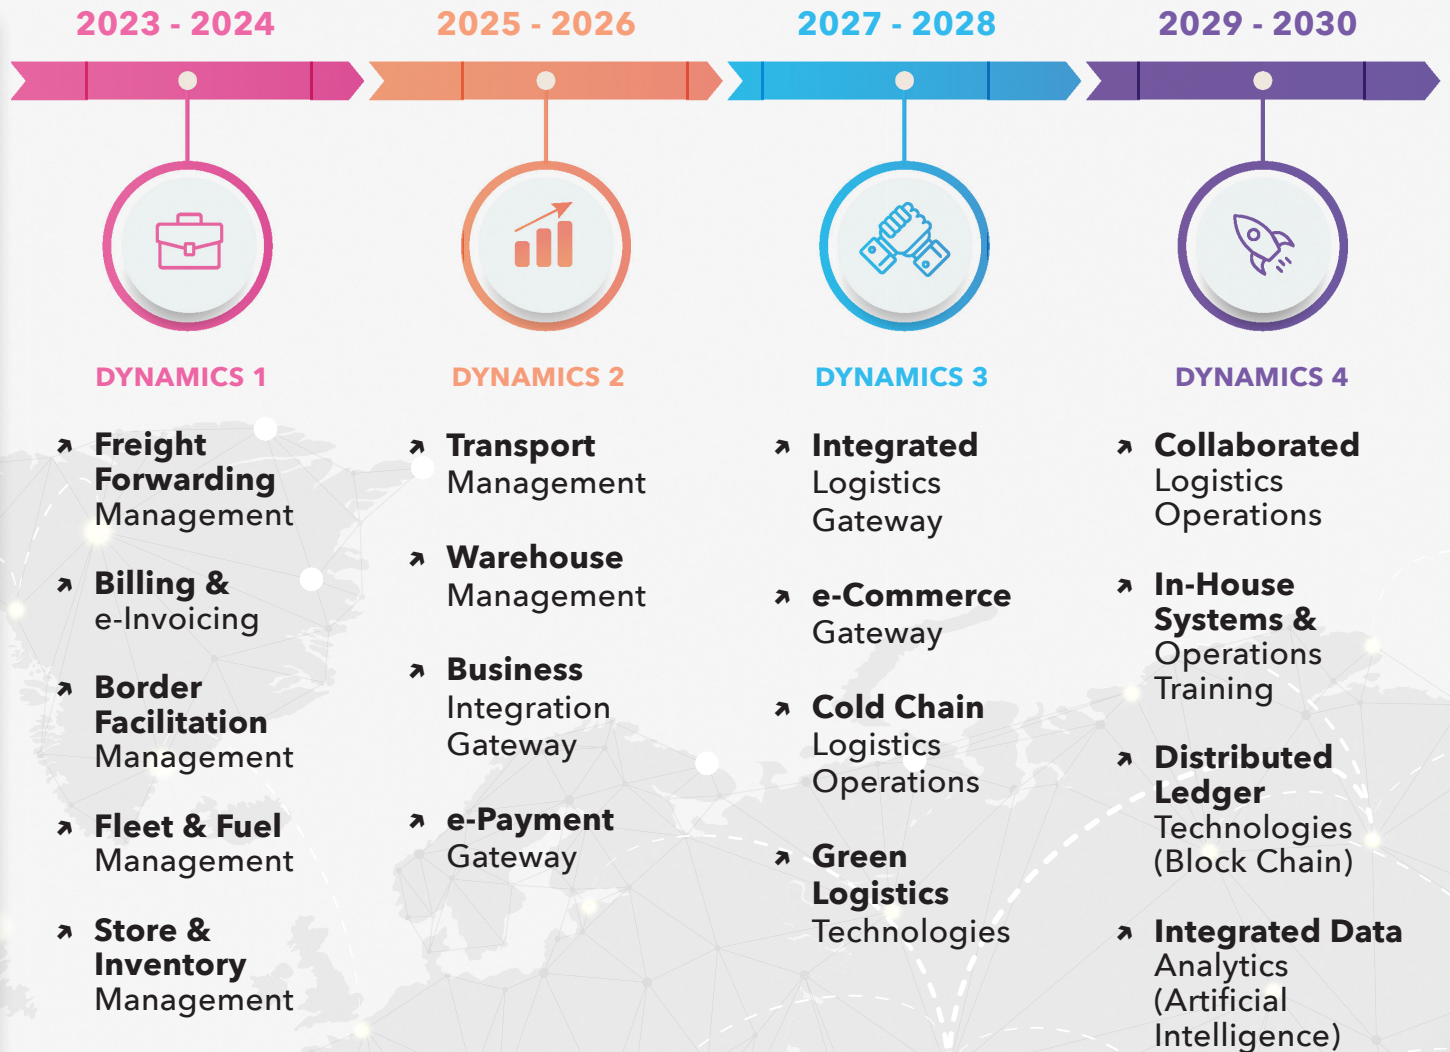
2023 - 2024

DYNAMICS 1

Freight Forwarding Management

Billing & e-Invoicing

Border Facilitation Management

Fleet & Fuel Management

Store & Inventory Management

2025 - 2026

DYNAMICS 2

Transport Management

Warehouse Management

Business Integration Gateway

e-Payment Gateway

2027 - 2028

DYNAMICS 3

Integrated Logistics Gateway

e-Commerce Gateway

Cold Chain Logistics Operations

Green Logistics Technologies

2029 - 2030

DYNAMICS 4

Collaborated Logistics Operations

In-House Systems & Operations Training

Distributed Ledger Technologies (Block Chain)

Integrated Data Analytics (Artificial Intelligence)